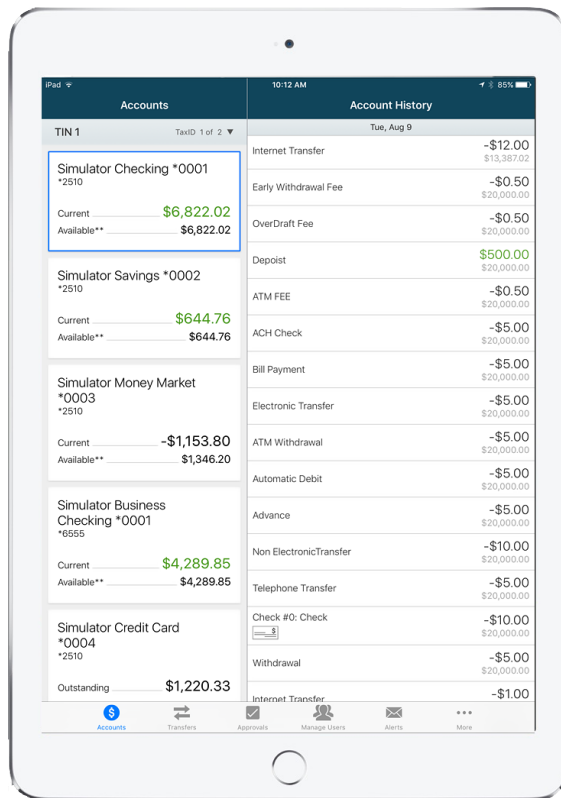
iPad 10:12 AM 85%

Accounts

TIN 1 TaxID 1 of 2

Simulator Checking *0001
*2510
Current $6,822.02
Available** $6,822.02

Simulator Savings *0002
*2510
Current $644.76
Available** $644.76

Simulator Money Market *0003
*2510
Current -$1,153.80
Available** $1,346.20

Simulator Business Checking *0001
*6555
Current $4,289.85
Available** $4,289.85

Simulator Credit Card *0004
*2510
Outstanding $1,220.33

Account History

Tue, Aug 9

| | |
|---|---|
| Internet Transfer | -$12.00 $13,387.02 |
| Early Withdrawal Fee | -$0.50 $20,000.00 |
| OverDraft Fee | -$0.50 $20,000.00 |
| Depoist | $500.00 $20,000.00 |
| ATM FEE | -$0.50 $20,000.00 |
| ACH Check | -$5.00 $20,000.00 |
| Bill Payment | -$5.00 $20,000.00 |
| Electronic Transfer | -$5.00 $20,000.00 |
| ATM Withdrawal | -$5.00 $20,000.00 |
| Automatic Debit | -$5.00 $20,000.00 |
| Advance | -$5.00 $20,000.00 |
| Non ElectronicTransfer | -$10.00 $20,000.00 |
| Telephone Transfer | -$5.00 $20,000.00 |
| Check #0: Check | -$10.00 $20,000.00 |
| Withdrawal | -$5.00 $20,000.00 |
| Internet Transfer | -$1.00 |

Accounts Transfers Approvals Manage Users Alerts More